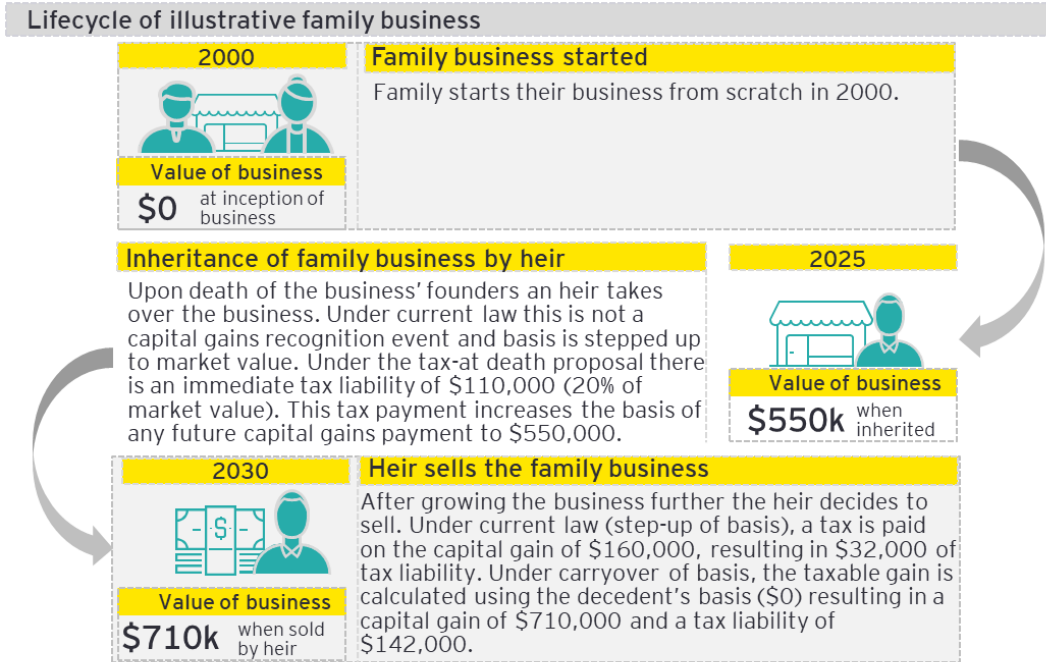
Lifecycle of illustrative family business

2000

Value of business

$0 at inception of business

Family business started

Family starts their business from scratch in 2000.

Inheritance of family business by heir

Upon death of the business' founders an heir takes over the business. Under current law this is not a capital gains recognition event and basis is stepped up to market value. Under the tax-at death proposal there is an immediate tax liability of $110,000 (20% of market value). This tax payment increases the basis of any future capital gains payment to $550,000.

2025

Value of business

$550k when inherited

2030

$

Value of business

$710k when sold by heir

Heir sells the family business

After growing the business further the heir decides to sell. Under current law (step-up of basis), a tax is paid on the capital gain of $160,000, resulting in $32,000 of tax liability. Under carryover of basis, the taxable gain is calculated using the decedent's basis ($0) resulting in a capital gain of $710,000 and a tax liability of $142,000.